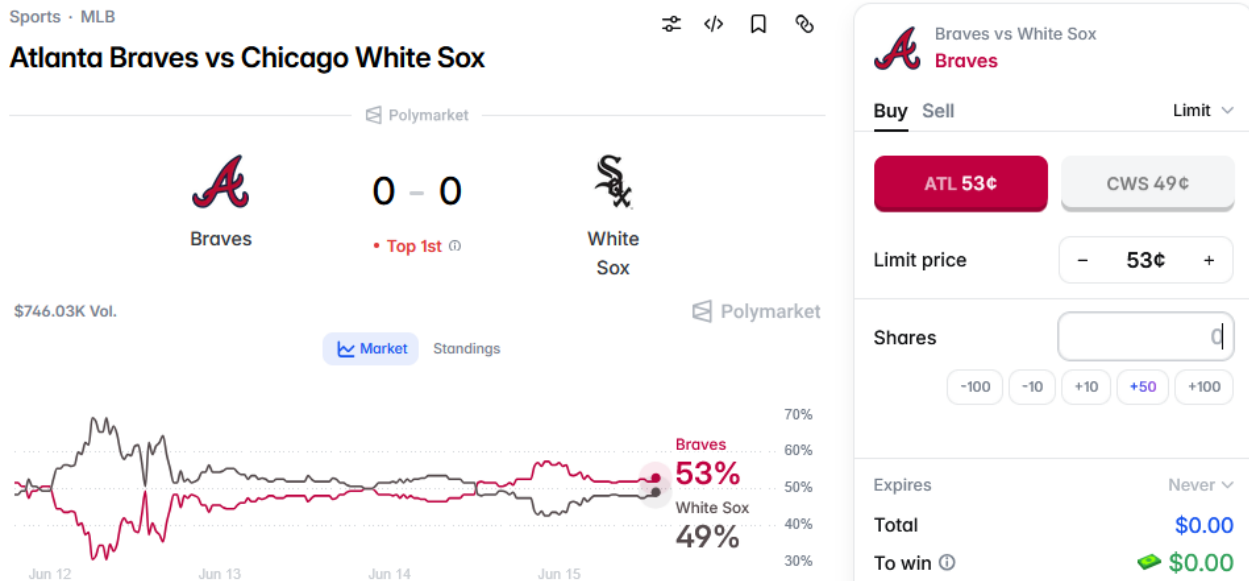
Sports · MLB

Atlanta Braves vs Chicago White Sox

Polymarket

Braves

0 – 0

• Top 1st

White Sox

$746.03K Vol.

Polymarket

Market Standings

70%
60%
50%
40%
30%

Braves
53%
White Sox
49%

Jun 12 Jun 13 Jun 14 Jun 15

Braves vs White Sox
Braves

Buy Sell Limit

ATL 53¢ CWS 49¢

Limit price − 53¢ +

Shares 0

-100 -10 +10 +50 +100

Expires Never

Total $0.00

To win $0.00